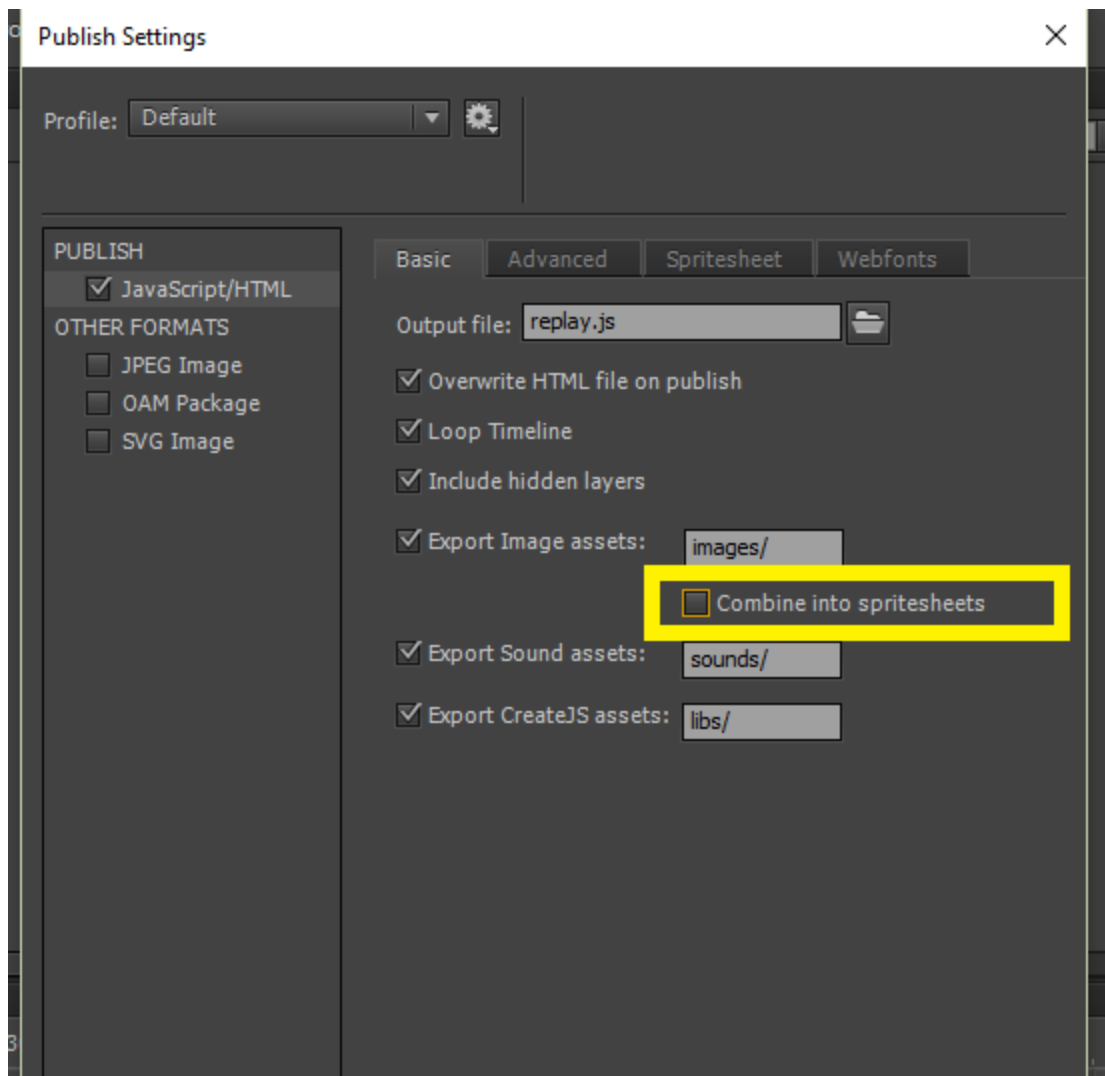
Publish Settings

Profile: Default

PUBLISH
JavaScript/HTML
OTHER FORMATS
JPEG Image
OAM Package
SVG Image

Basic | Advanced | Spritesheet | Webfonts

Output file: replay.js

Overwrite HTML file on publish

Loop Timeline

Include hidden layers

Export Image assets: images/

Combine into spritesheets

Export Sound assets: sounds/

Export CreateJS assets: libs/